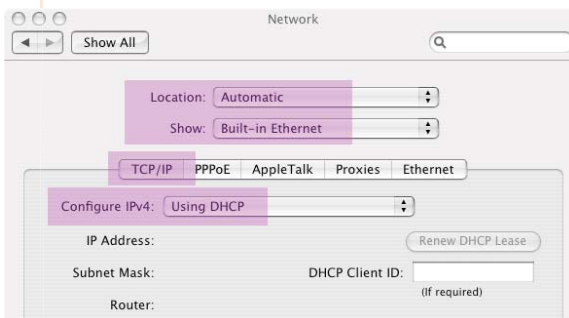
Network

Show All

Location: Automatic

Show: Built-in Ethernet

TCP/IP | PPPoE | AppleTalk | Proxies | Ethernet

Configure IPv4: Using DHCP

IP Address:

Renew DHCP Lease

Subnet Mask:

DHCP Client ID:

(If required)

Router: